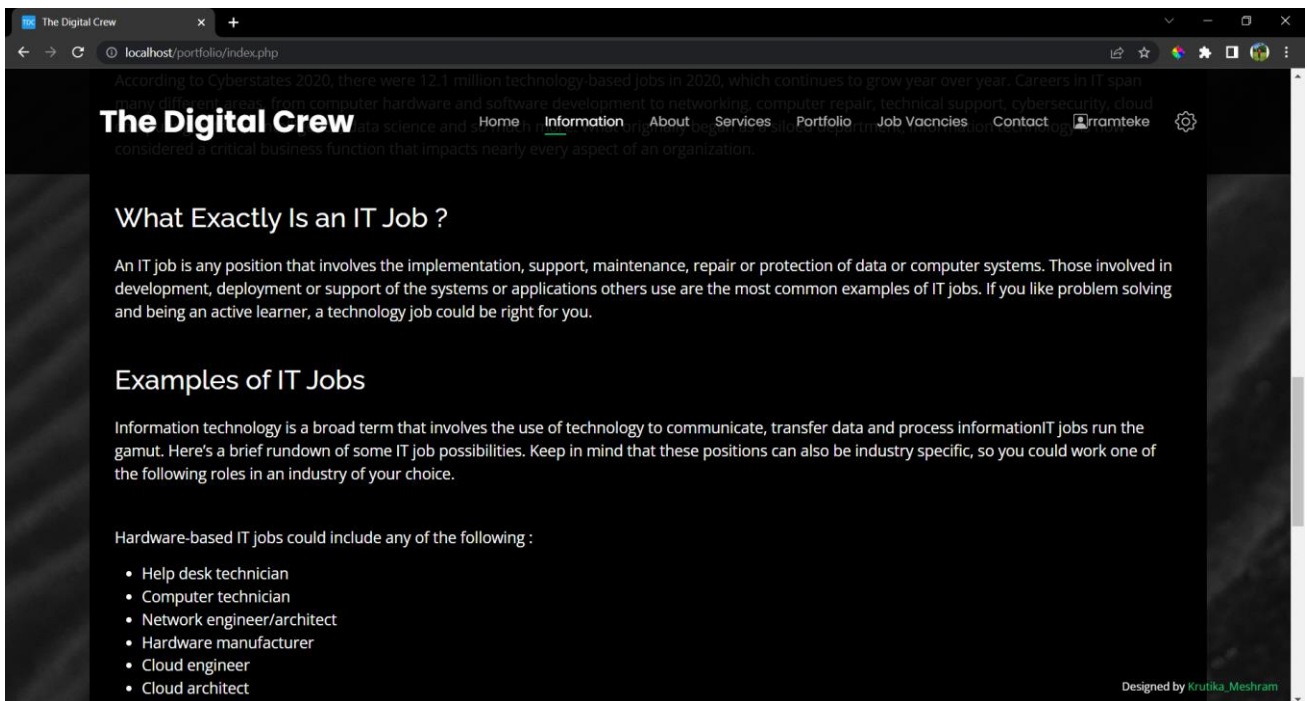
The Digital Crew

localhost/portfolio/index.php

According to Cyberstates 2020, there were 12.1 million technology-based jobs in 2020, which continues to grow year over year. Careers in IT span many different areas, from computer hardware and software development to networking, computer repair, technical support, cybersecurity, cloud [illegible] data science and so much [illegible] originally began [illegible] department, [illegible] considered a critical business function that impacts nearly every aspect of an organization.

The Digital Crew

Home Information About Services Portfolio Job Vacncies Contact rramteke

What Exactly Is an IT Job ?

An IT job is any position that involves the implementation, support, maintenance, repair or protection of data or computer systems. Those involved in development, deployment or support of the systems or applications others use are the most common examples of IT jobs. If you like problem solving and being an active learner, a technology job could be right for you.

Examples of IT Jobs

Information technology is a broad term that involves the use of technology to communicate, transfer data and process informationIT jobs run the gamut. Here's a brief rundown of some IT job possibilities. Keep in mind that these positions can also be industry specific, so you could work one of the following roles in an industry of your choice.

Hardware-based IT jobs could include any of the following :

- Help desk technician
- Computer technician
- Network engineer/architect
- Hardware manufacturer
- Cloud engineer
- Cloud architect

Designed by Krutika_Meshram